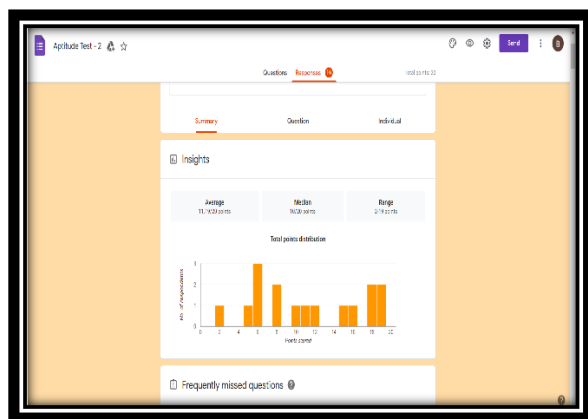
Aptitude Test - 2

Send

B

Questions Responses 14 Total points: 20

Summary Question Individual

Insights

Average
11.14/20 points

Median
10/20 points

Range
3/19 points

Total points distribution

No. of respondents

3
2
1
0

0 2 4 6 8 10 12 14 16 18 20

Points scored

Frequently missed questions ?